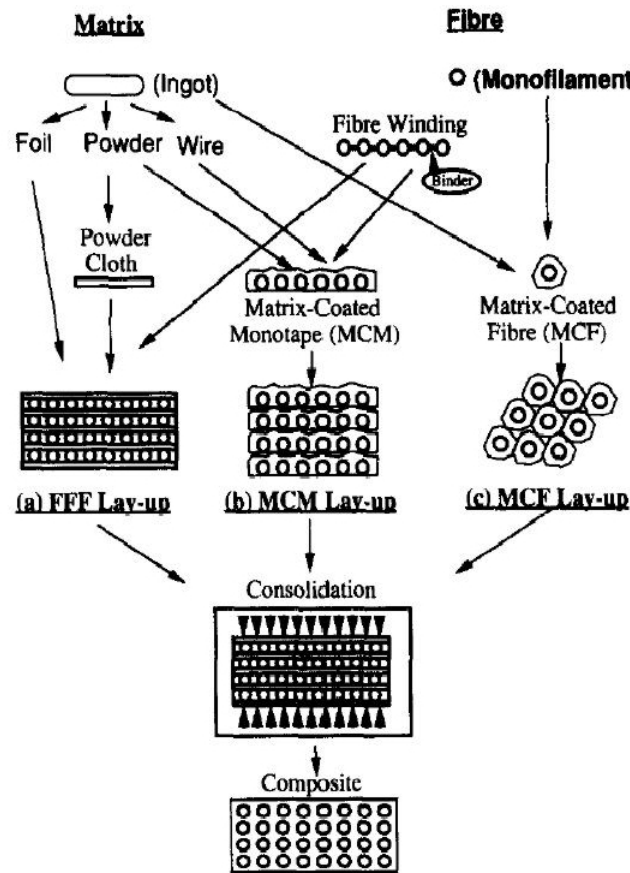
Matrix

Fibre

(Ingot)

(Monofilament

Foil

Powder

Wire

Fibre Winding

Binder

Powder Cloth

Matrix-Coated Monotape (MCM)

Matrix-Coated Fibre (MCF)

(a) FFF Lay-up

(b) MCM Lay-up

(c) MCF Lay-up

Consolidation

Composite